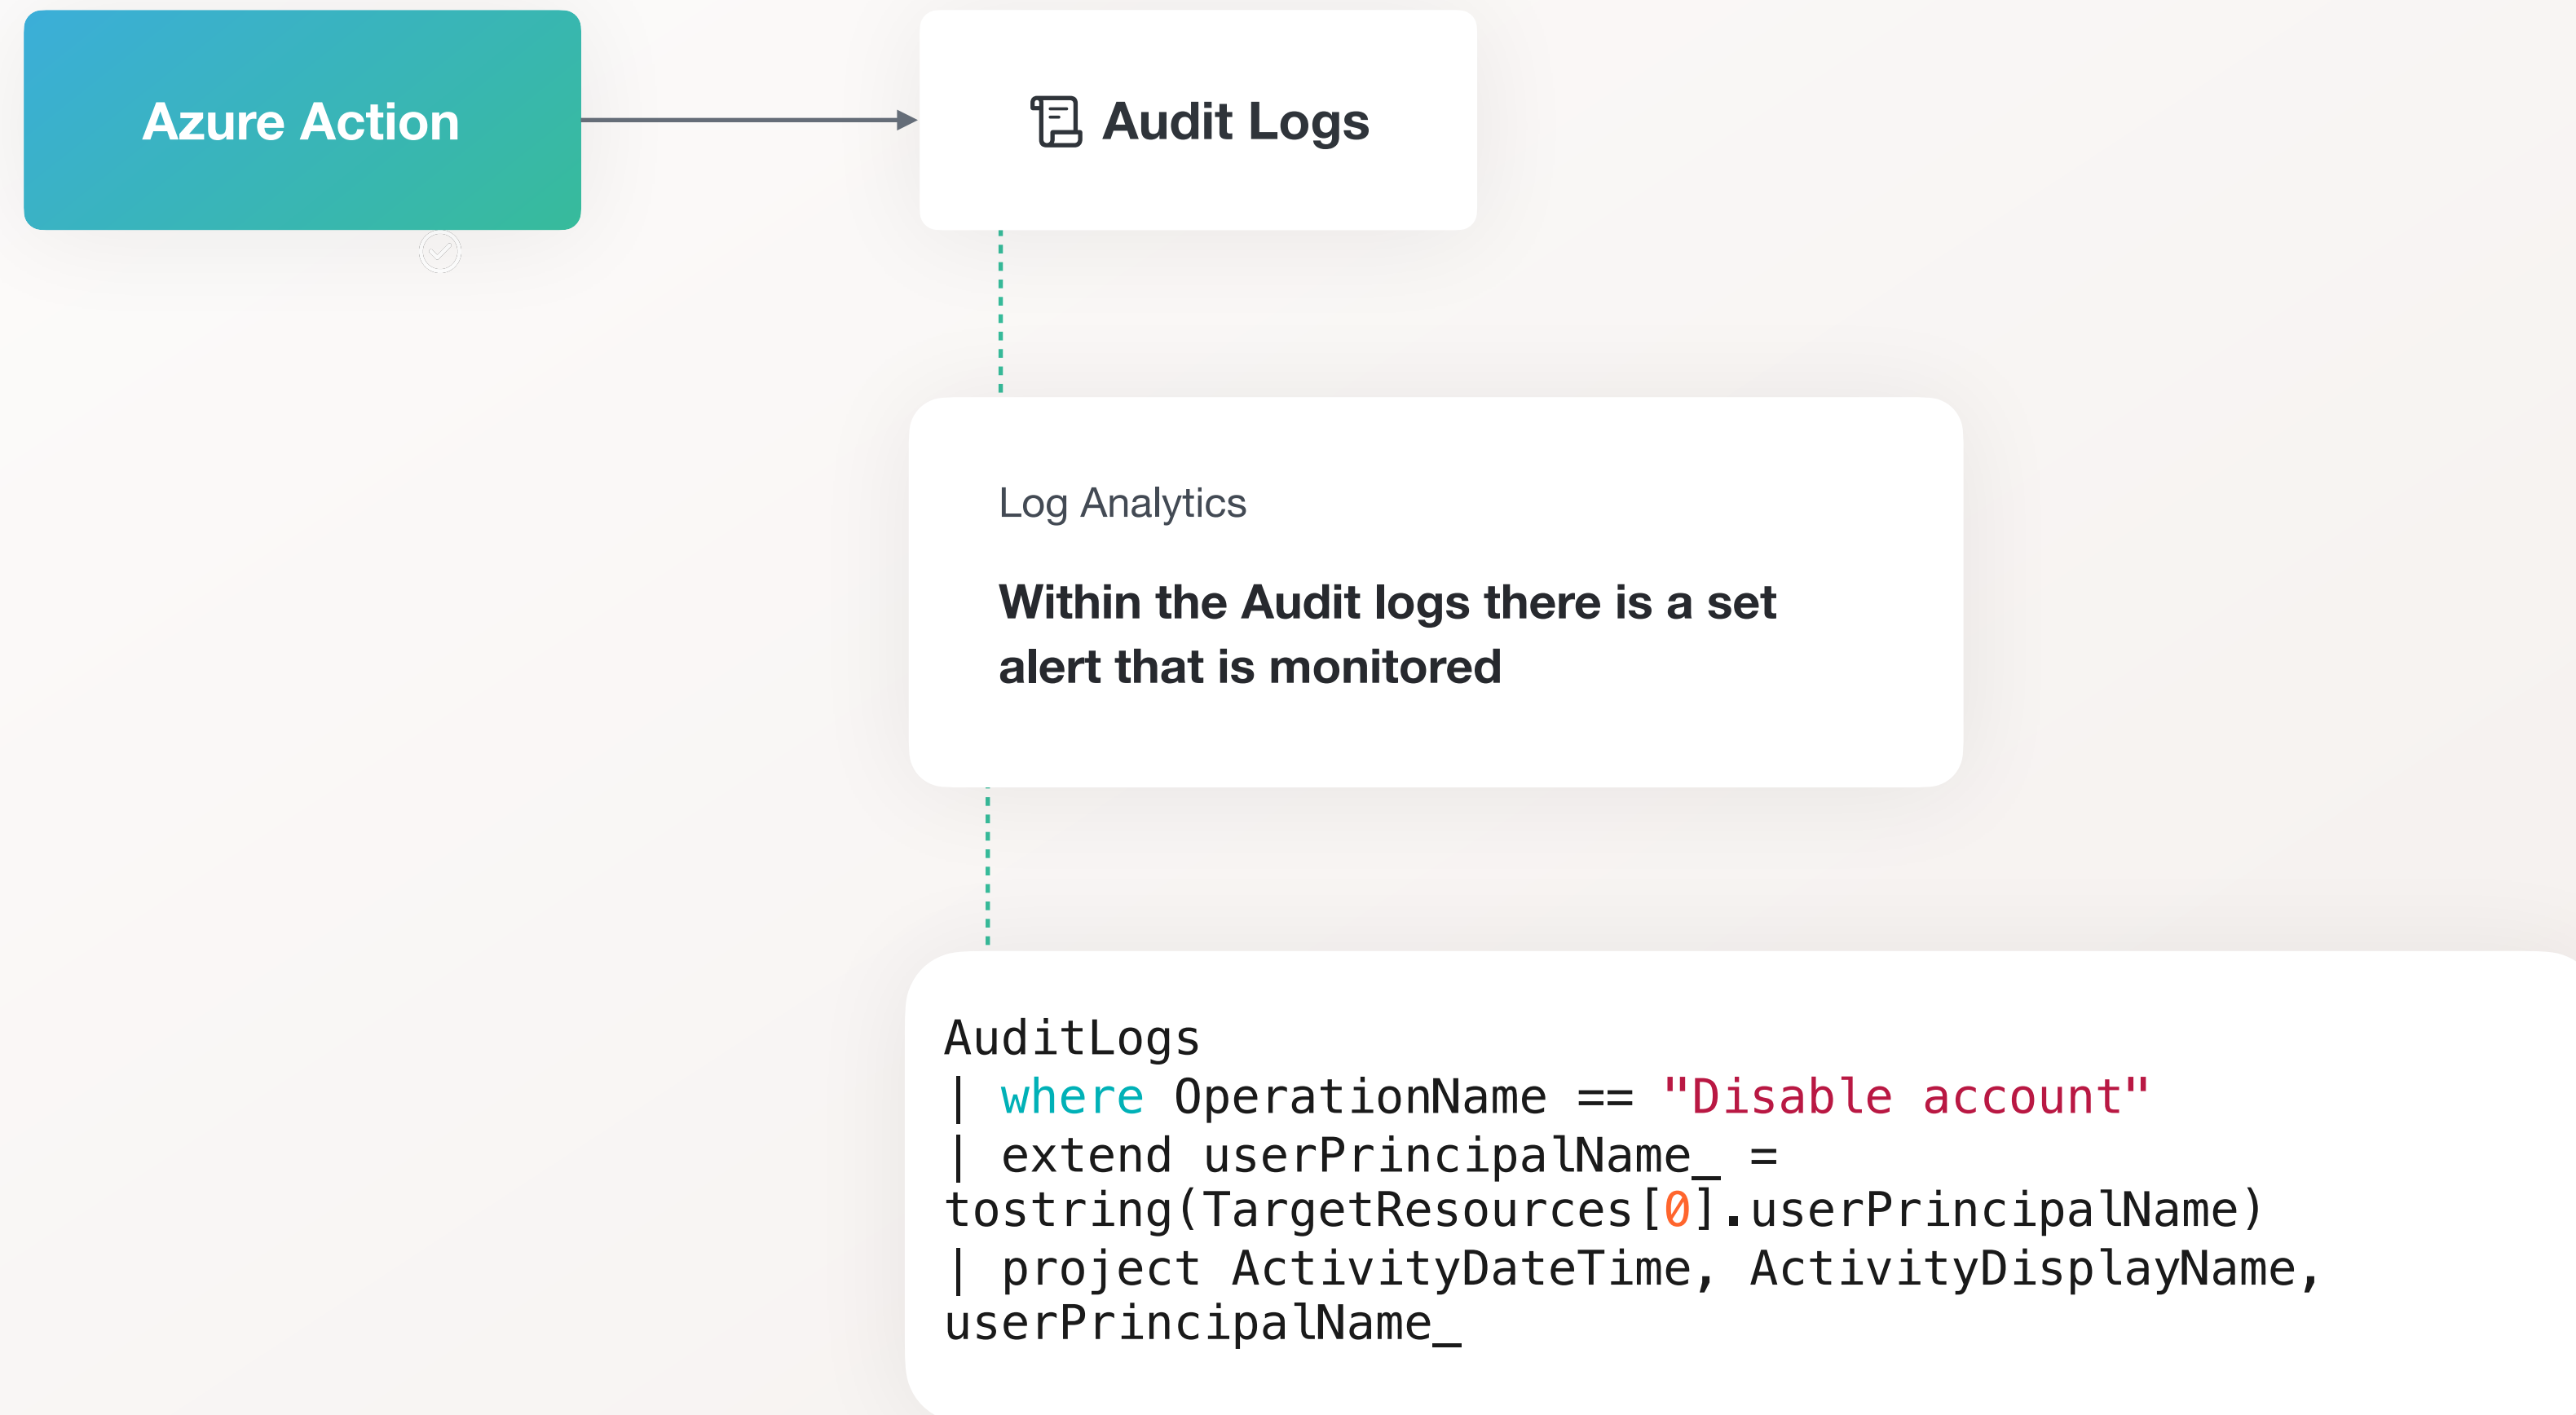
Azure Action

Audit Logs

Log Analytics

Within the Audit logs there is a set alert that is monitored

AuditLogs
| where OperationName == "Disable account"
| extend userPrincipalName_ = tostring(TargetResources[0].userPrincipalName)
| project ActivityDateTime, ActivityDisplayName, userPrincipalName_